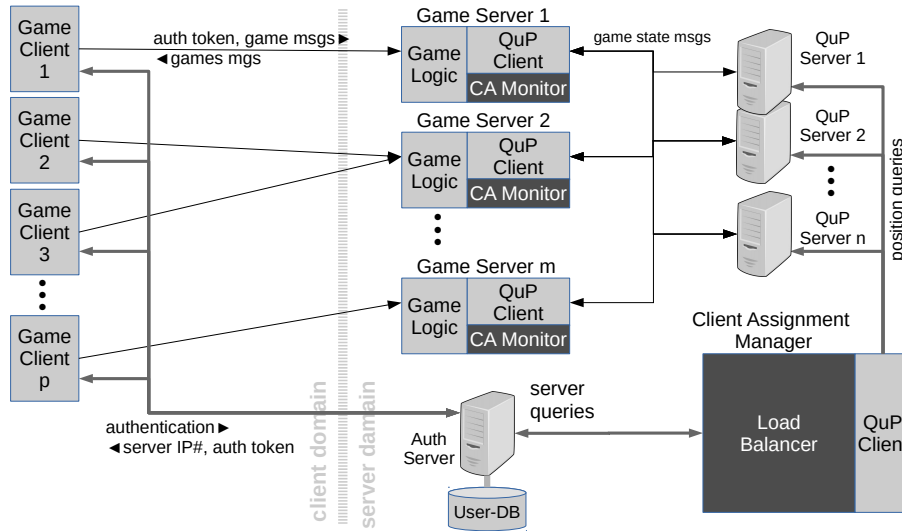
Game Client 1

Game Client 2

Game Client 3

Game Client p

auth token, game msgs ►
◄ games mgs

Game Server 1
Game Logic
QuP Client
CA Monitor

Game Server 2
Game Logic
QuP Client
CA Monitor

Game Server m
Game Logic
QuP Client
CA Monitor

game state msgs

QuP Server 1
QuP Server 2
QuP Server n

position queries

Client Assignment Manager
Load Balancer
QuP Clien

server queries

authentication ►
◄ server IP#, auth token

client domain
server domain

Auth Server
User-DB